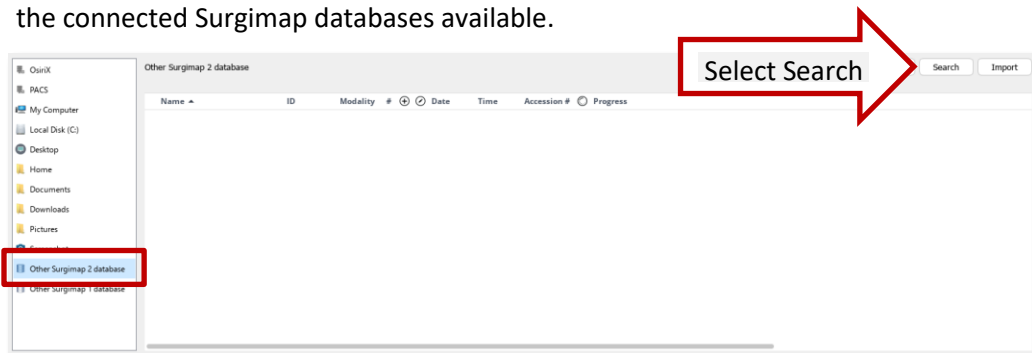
the connected Surgimap databases available.

OsiriX
PACS
My Computer
Local Disk (C:)
Desktop
Home
Documents
Downloads
Pictures
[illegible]
Other Surgimap 2 database
Other Surgimap 1 database

Other Surgimap 2 database

Select Search

Search
Import

| Name ▲ | ID | Modality | # | Date | Time | Accession # | Progress |
|---|---|---|---|---|---|---|---|